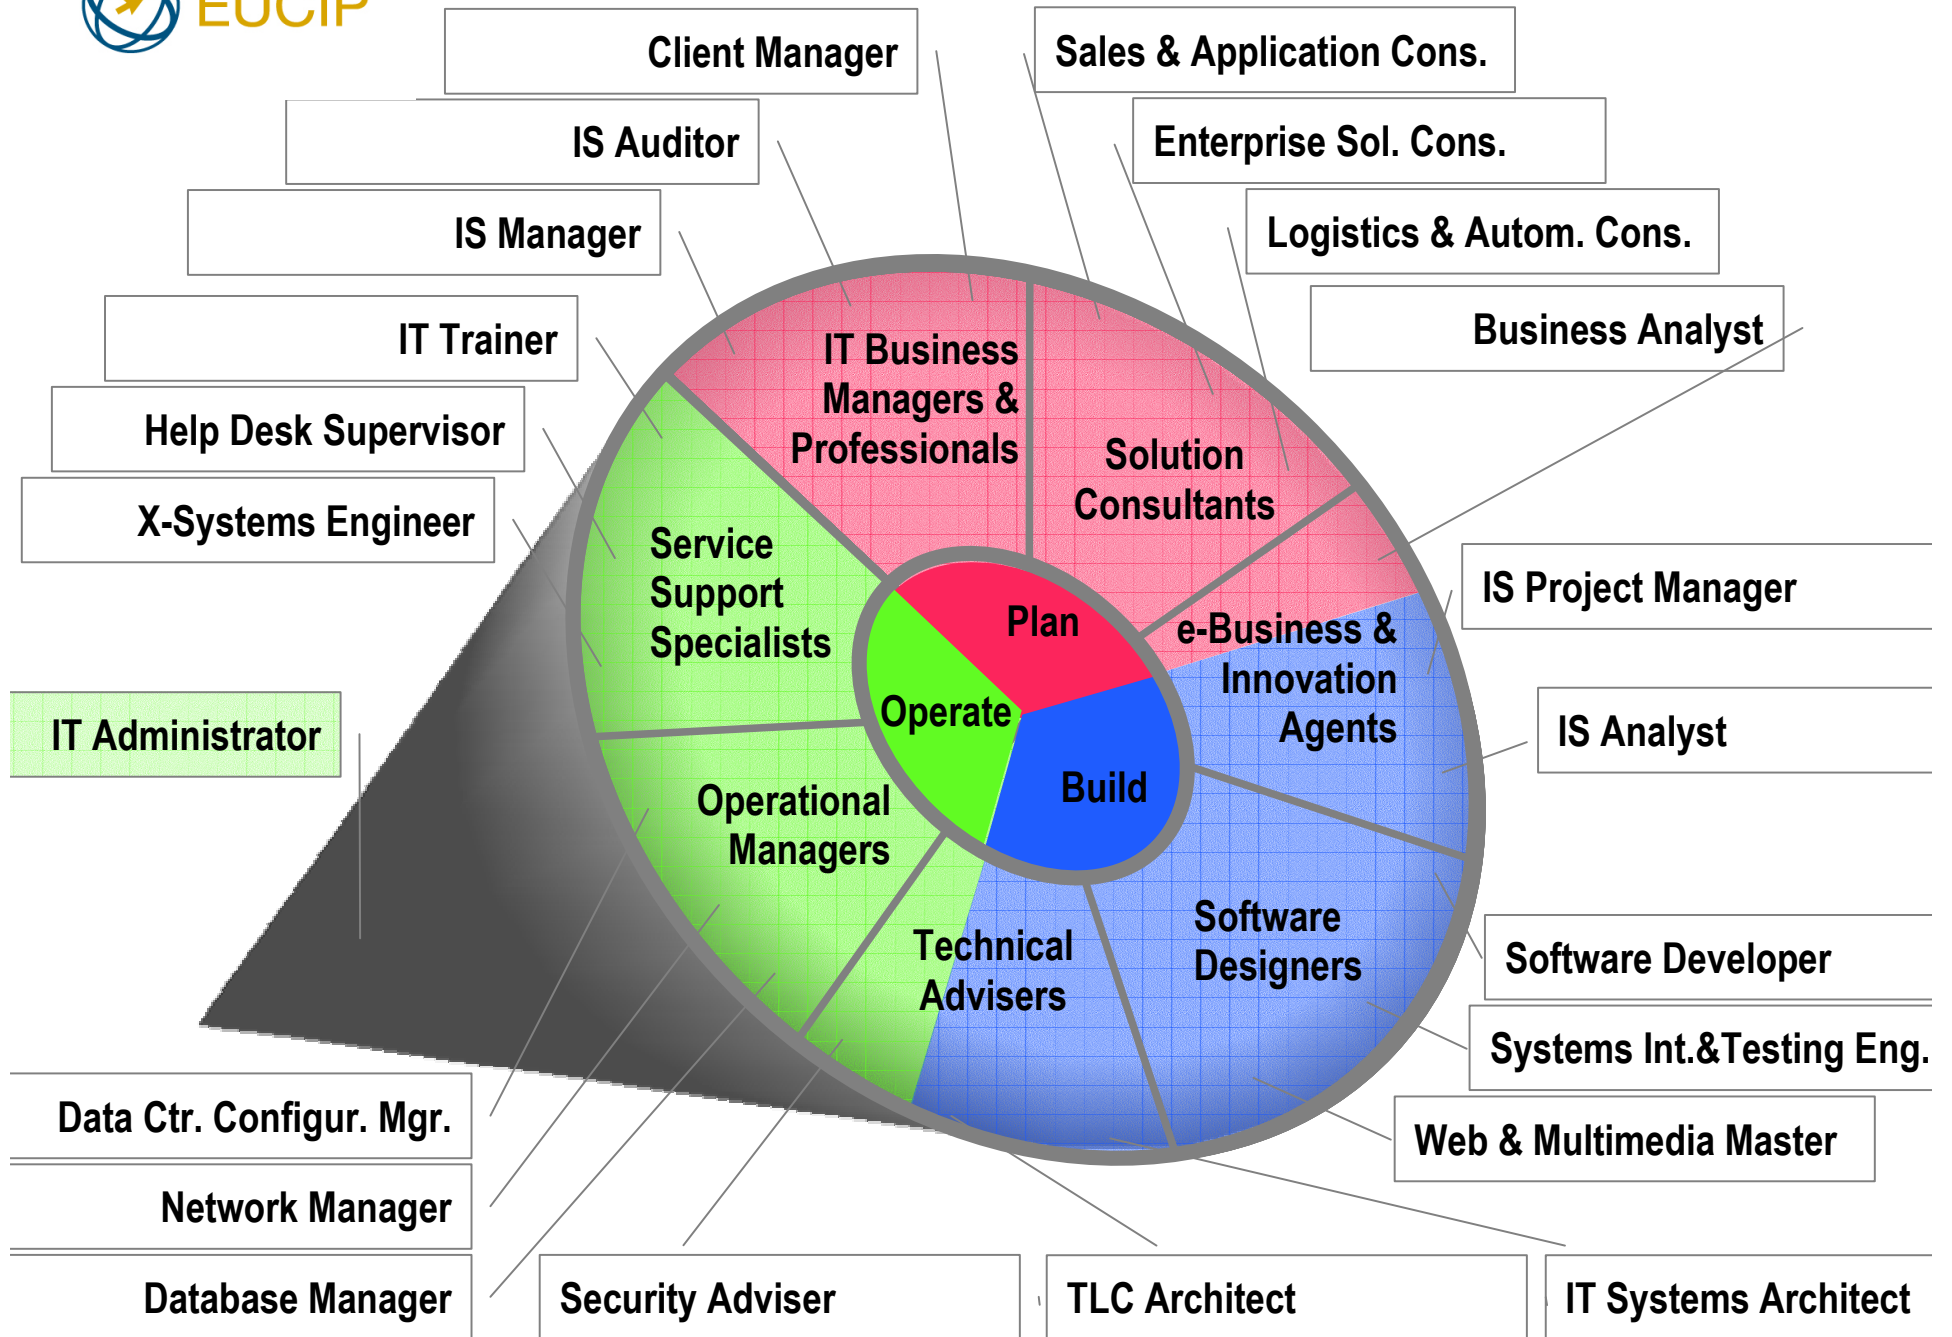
EUCIP

Client Manager

IS Auditor

IS Manager

IT Trainer

Help Desk Supervisor

X-Systems Engineer

IT Administrator

Sales & Application Cons.

Enterprise Sol. Cons.

Logistics & Autom. Cons.

Business Analyst

IS Project Manager

IS Analyst

Software Developer

Systems Int.&Testing Eng.

Web & Multimedia Master

IT Business Managers & Professionals

Solution Consultants

e-Business & Innovation Agents

Software Designers

Technical Advisers

Operational Managers

Service Support Specialists

Plan

Operate

Build

Data Ctr. Configur. Mgr.

Network Manager

Database Manager

Security Adviser

TLC Architect

IT Systems Architect